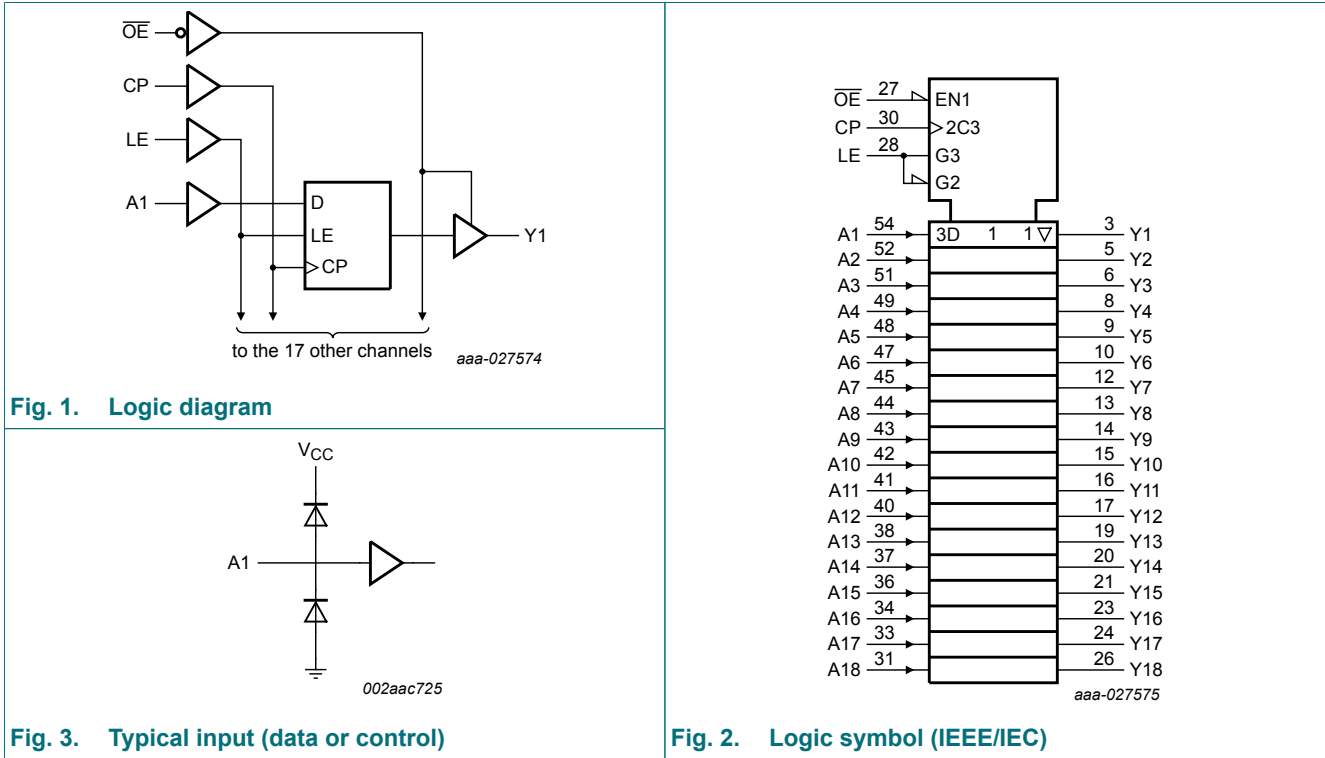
$\overline{OE}$

CP

LE

A1

D

LE

CP

Y1

to the 17 other channels

aaa-027574

Fig. 1. Logic diagram

$V_{CC}$

A1

002aac725

Fig. 3. Typical input (data or control)

$\overline{OE}$ 27 EN1

CP 30 2C3

LE 28 G3

G2

A1 54 3D 1 1 ▽ 3 Y1

A2 52 5 Y2

A3 51 6 Y3

A4 49 8 Y4

A5 48 9 Y5

A6 47 10 Y6

A7 45 12 Y7

A8 44 13 Y8

A9 43 14 Y9

A10 42 15 Y10

A11 41 16 Y11

A12 40 17 Y12

A13 38 19 Y13

A14 37 20 Y14

A15 36 21 Y15

A16 34 23 Y16

A17 33 24 Y17

A18 31 26 Y18

aaa-027575

Fig. 2. Logic symbol (IEEE/IEC)